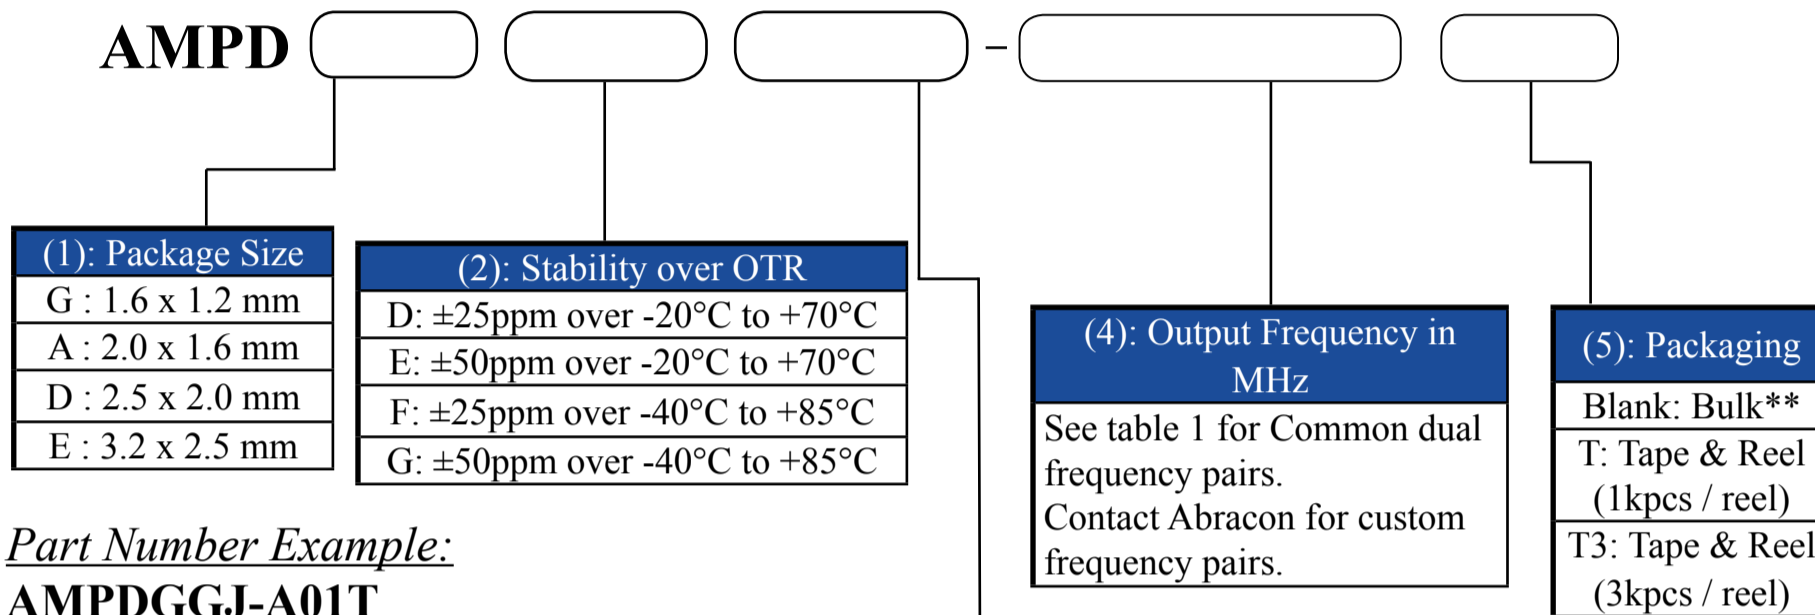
AMPD

-

| (1): Package Size |
|---|
| G : 1.6 x 1.2 mm |
| A : 2.0 x 1.6 mm |
| D : 2.5 x 2.0 mm |
| E : 3.2 x 2.5 mm |

| (2): Stability over OTR |
|---|
| D: ±25ppm over -20°C to +70°C |
| E: ±50ppm over -20°C to +70°C |
| F: ±25ppm over -40°C to +85°C |
| G: ±50ppm over -40°C to +85°C |

| (4): Output Frequency in MHz |
|---|
| See table 1 for Common dual frequency pairs. Contact Abracon for custom frequency pairs. |

| (5): Packaging |
|---|
| Blank: Bulk** |
| T: Tape & Reel (1kpcs / reel) |
| T3: Tape & Reel (3kpcs / reel) |

Part Number Example:
AMPDGGJ-A01T